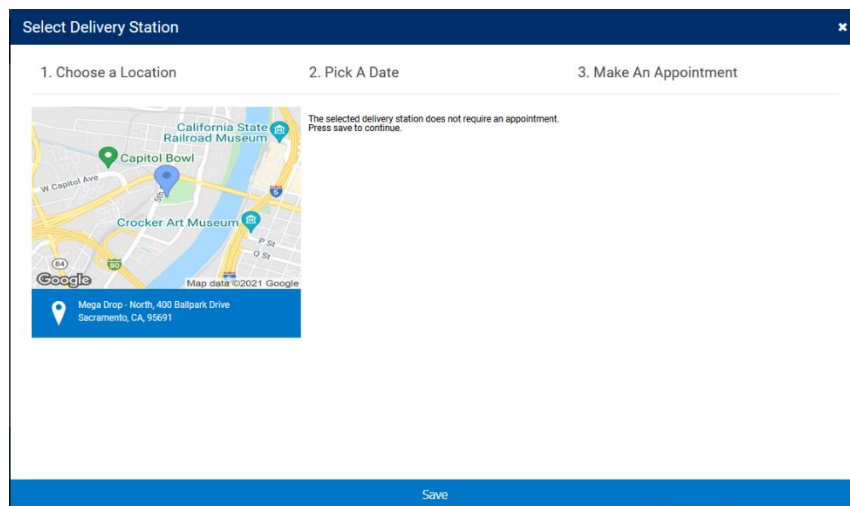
Select Delivery Station
×

1. Choose a Location
2. Pick A Date
3. Make An Appointment

California State Railroad Museum
Capitol Bowl
W Capitol Ave
5th
5
Crocker Art Museum
P St
Q St
84
80
Google
Map data ©2021 Google

Mega Drop - North, 400 Ballpark Drive
Sacramento, CA, 95691

The selected delivery station does not require an appointment.
Press save to continue.

Save